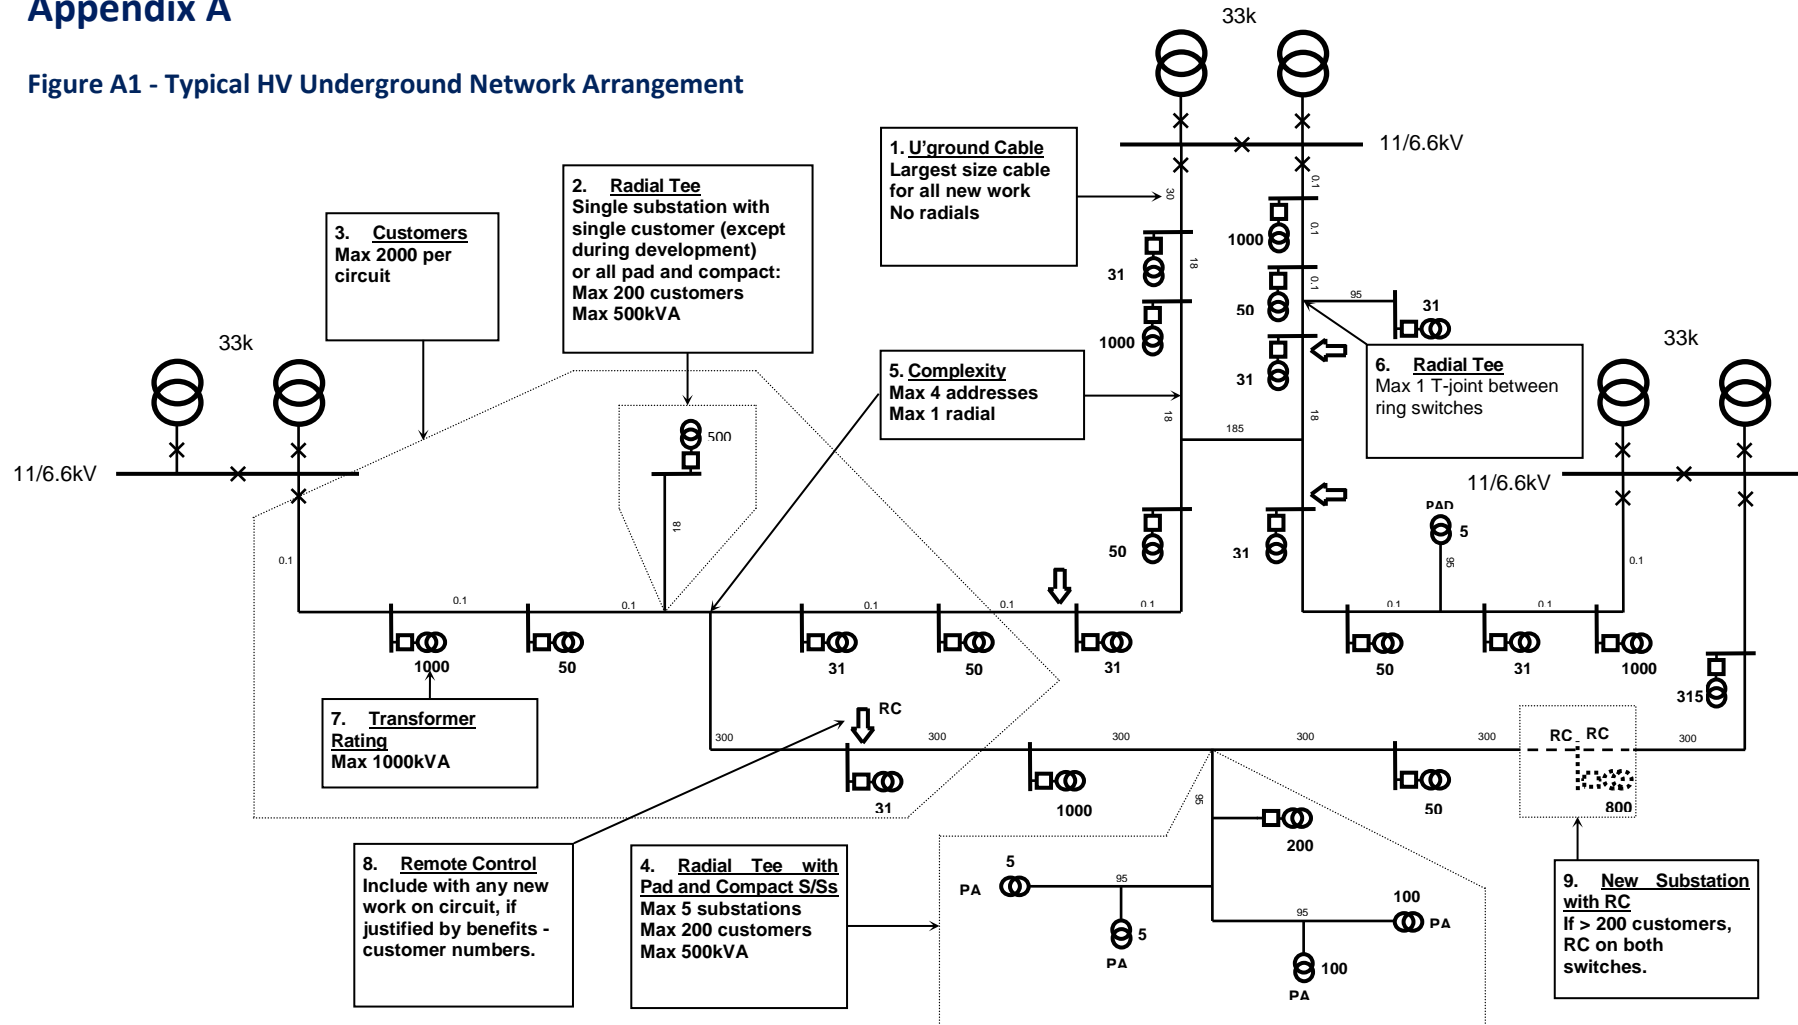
Appendix A

Figure A1 - Typical HV Underground Network Arrangement

33k

11/6.6kV

1. U'ground Cable
Largest size cable for all new work
No radials

2. Radial Tee
Single substation with single customer (except during development) or all pad and compact:
Max 200 customers
Max 500kVA

3. Customers
Max 2000 per circuit

33k

11/6.6kV

5. Complexity
Max 4 addresses
Max 1 radial

6. Radial Tee
Max 1 T-joint between ring switches

33k

11/6.6kV

30
1000
0.1
0.1
18
31
0.1
50
95
31
1000
31
18
185
18
500
PAD
5
50
31
95
0.1
18
0.1
0.1
0.1
0.1
0.1
0.1
0.1
0.1
0.1

1000
50
31
50
31
50
31
1000
315

7. Transformer Rating
Max 1000kVA

RC
300
300
300
300
300
RC RC
300
31
1000
50
800
95
200

8. Remote Control
Include with any new work on circuit, if justified by benefits - customer numbers.

4. Radial Tee with Pad and Compact S/Ss
Max 5 substations
Max 200 customers
Max 500kVA

5
PA
95
5
PA
95
100
PA
100
PA

9. New Substation with RC
If > 200 customers, RC on both switches.